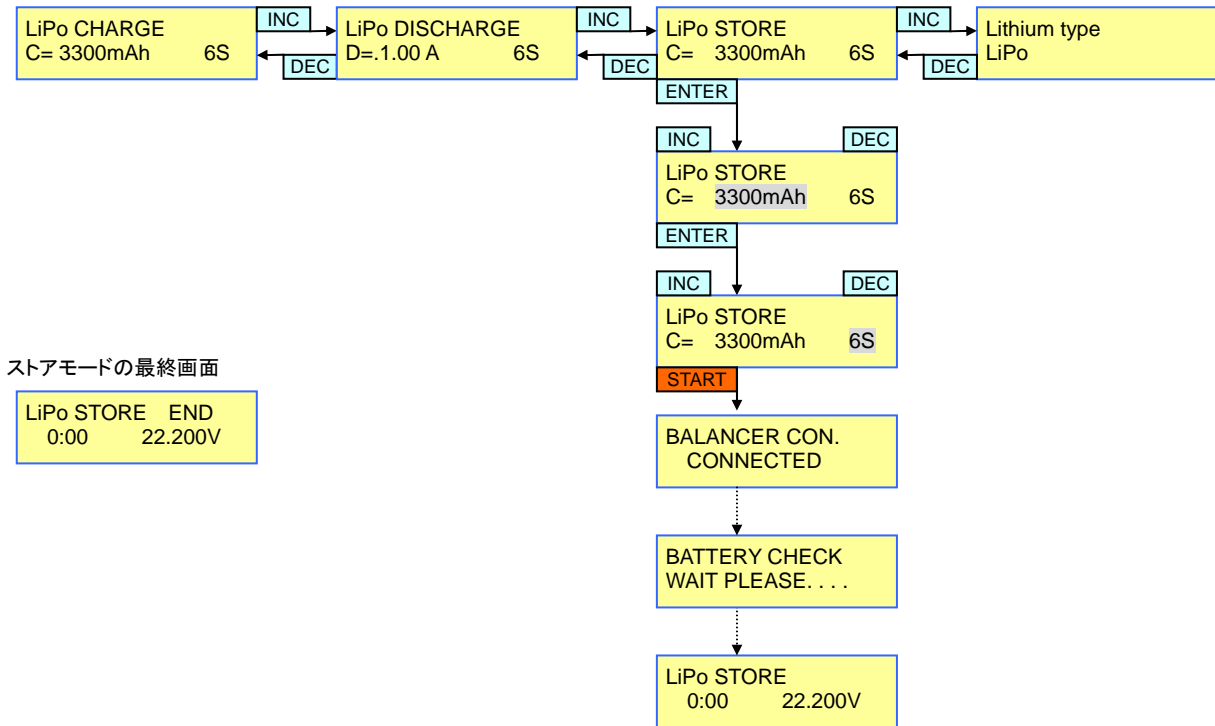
LiPo CHARGE
C= 3300mAh 6S

INC

DEC

LiPo DISCHARGE
D=.1.00 A 6S

INC

DEC

LiPo STORE
C= 3300mAh 6S

INC

DEC

Lithium type
LiPo

ENTER

INC

DEC

LiPo STORE
C= 3300mAh 6S

ENTER

INC

DEC

LiPo STORE
C= 3300mAh 6S

START

BALANCER CON.
CONNECTED

BATTERY CHECK
WAIT PLEASE. . . .

LiPo STORE
0:00 22.200V

ストアモードの最終画面

LiPo STORE END
0:00 22.200V